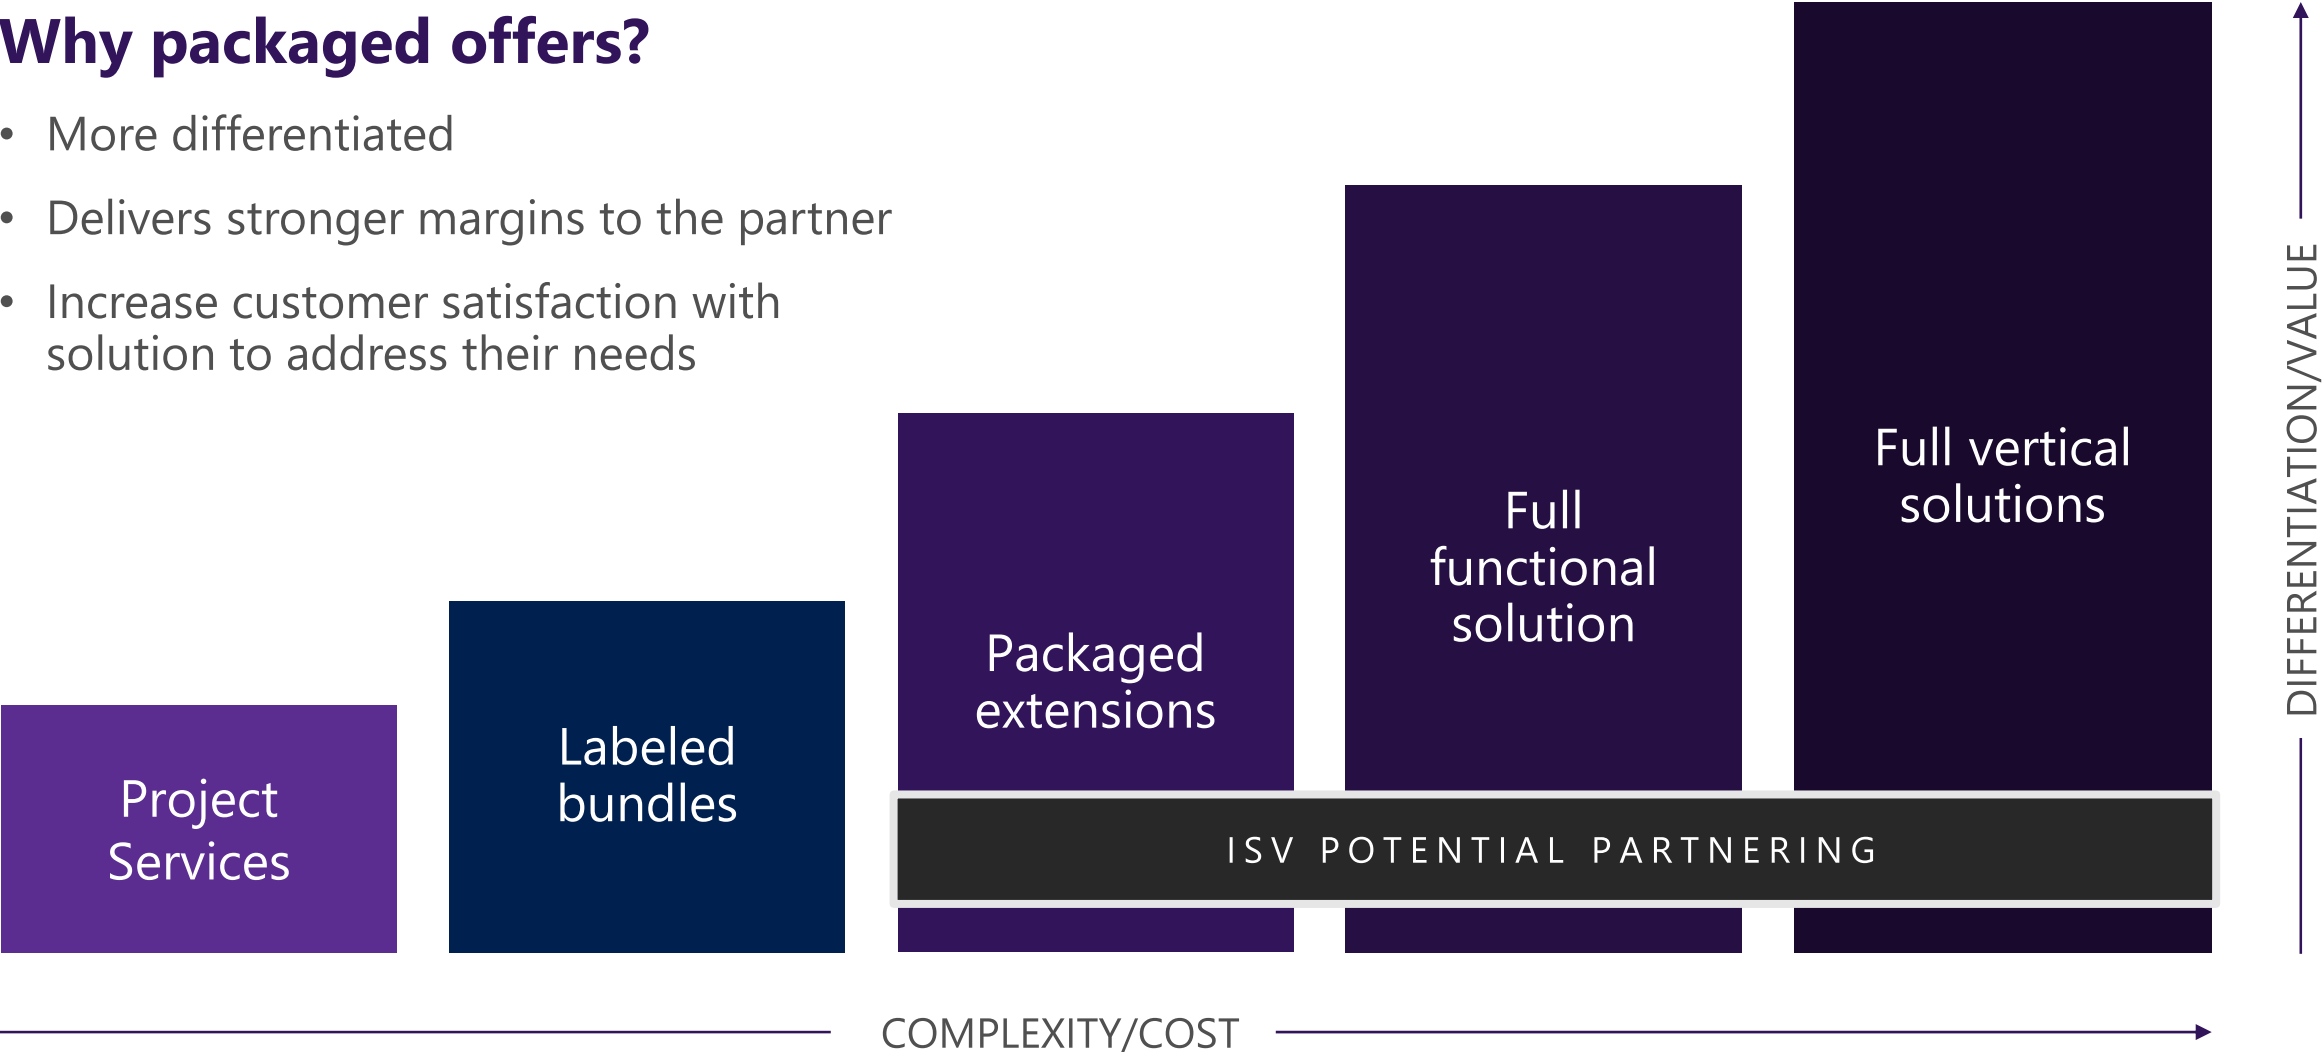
Why packaged offers?

- More differentiated
- Delivers stronger margins to the partner
- Increase customer satisfaction with solution to address their needs

Project Services

Labeled bundles

Packaged extensions

Full functional solution

Full vertical solutions

ISV POTENTIAL PARTNERING

DIFFERENTIATION/VALUE

COMPLEXITY/COST